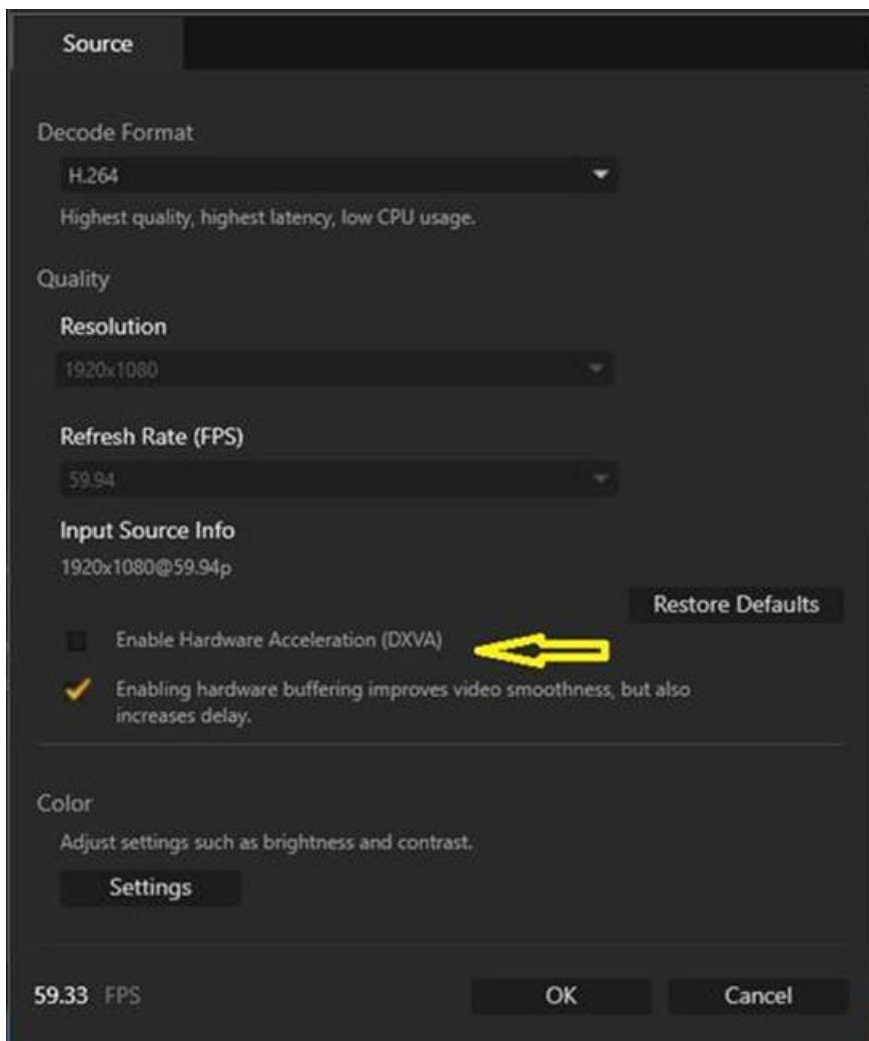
Source

Decode Format

H.264

Highest quality, highest latency, low CPU usage.

Quality

Resolution

1920x1080

Refresh Rate (FPS)

59.94

Input Source Info

1920x1080@59.94p

Restore Defaults

Enable Hardware Acceleration (DXVA)

Enabling hardware buffering improves video smoothness, but also increases delay.

Color

Adjust settings such as brightness and contrast.

Settings

59.33 FPS

OK

Cancel